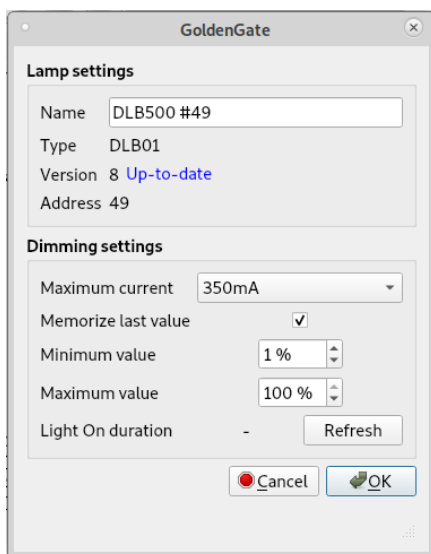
GoldenGate

Lamp settings

Name DLB500 #49
Type DLB01
Version 8 Up-to-date
Address 49

Dimming settings

Maximum current 350mA
Memorize last value ✓
Minimum value 1 %
Maximum value 100 %
Light On duration - Refresh

Cancel OK